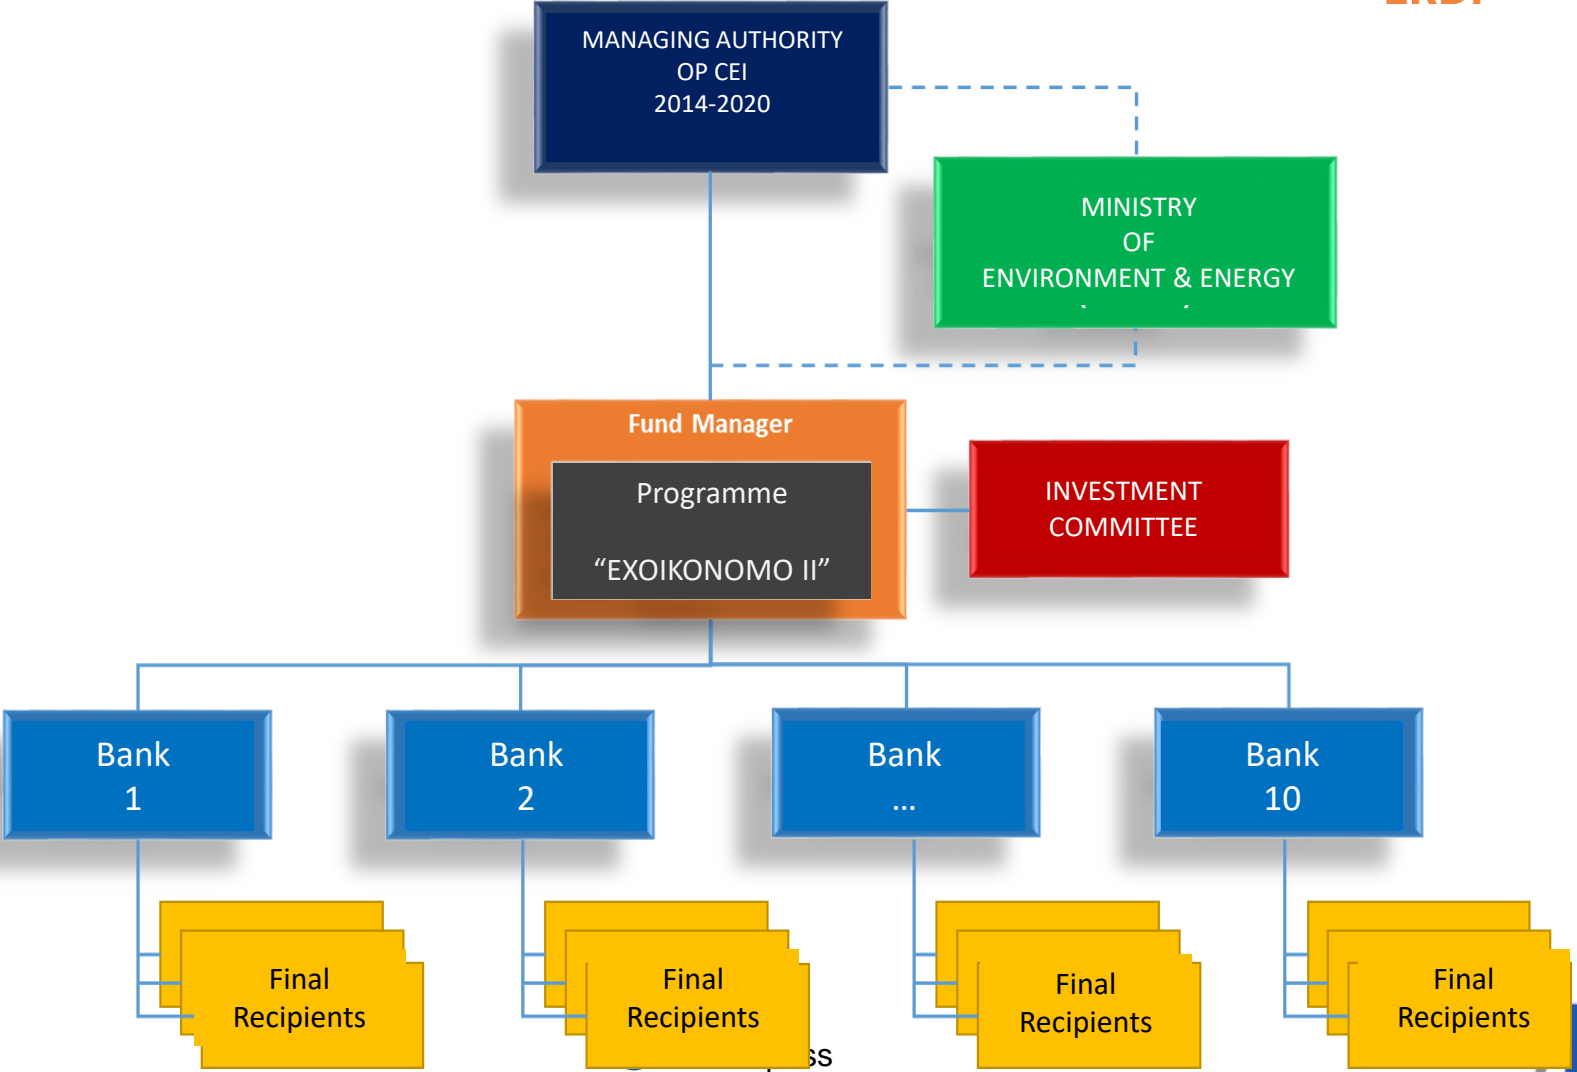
ERDF

MANAGING AUTHORITY
OP CEI
2014-2020

MINISTRY
OF
ENVIRONMENT & ENERGY

Fund Manager

Programme

“EXOIKONOMO II”

INVESTMENT
COMMITTEE

Bank
1

Bank
2

Bank
…

Bank
10

Final
Recipients

Final
Recipients

Final
Recipients

Final
Recipients

ss